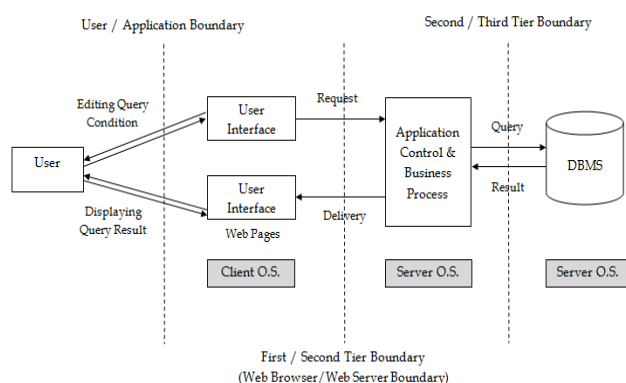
User / Application Boundary

Second / Third Tier Boundary

Editing Query Condition

User

Displaying Query Result

User Interface

User Interface

Web Pages

Request

Delivery

Application Control & Business Process

Query

Result

DBMS

Client O.S.

Server O.S.

Server O.S.

First / Second Tier Boundary
(Web Browser/Web Server Boundary)